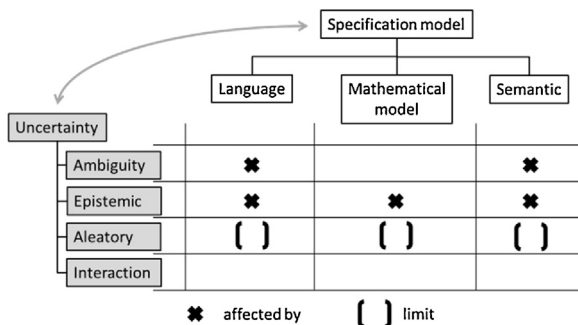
Specification model

Language

Mathematical model

Semantic

Uncertainty

| | Language | Mathematical model | Semantic |
|---|---|---|---|
| Ambiguity | ✖ | | ✖ |
| Epistemic | ✖ | ✖ | ✖ |
| Aleatory | ( ) | ( ) | ( ) |
| Interaction | | | |

✖ affected by ( ) limit